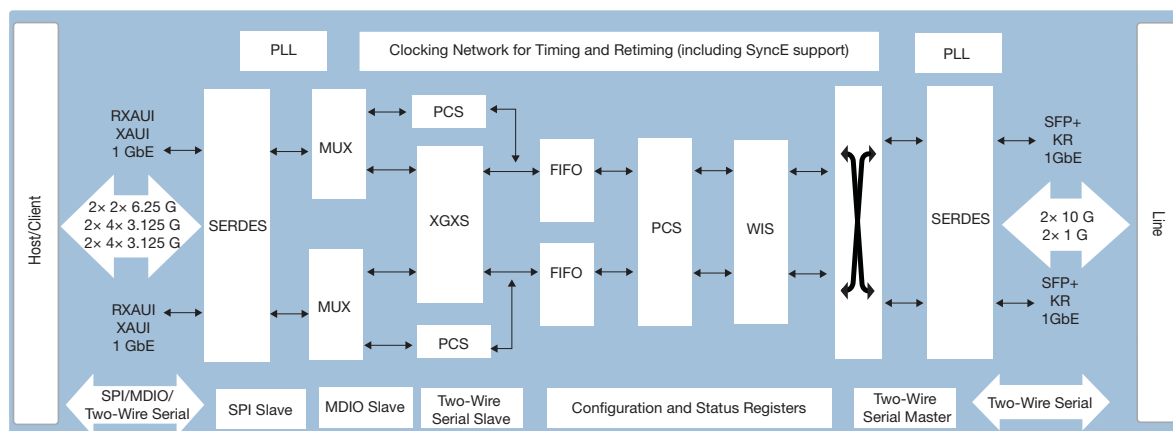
Host/Client

PLL

Clocking Network for Timing and Retiming (including SyncE support)

PLL

RXAUI
XAUI
1 GbE

2× 2× 6.25 G
2× 4× 3.125 G
2× 4× 3.125 G

RXAUI
XAUI
1 GbE

SERDES

MUX

MUX

PCS

XGXS

PCS

FIFO

FIFO

PCS

WIS

SERDES

SFP+
KR
1GbE

2× 10 G
2× 1 G

SFP+
KR
1GbE

Line

SPI/MDIO/
Two-Wire Serial

SPI Slave

MDIO Slave

Two-Wire
Serial Slave

Configuration and Status Registers

Two-Wire
Serial Master

Two-Wire Serial